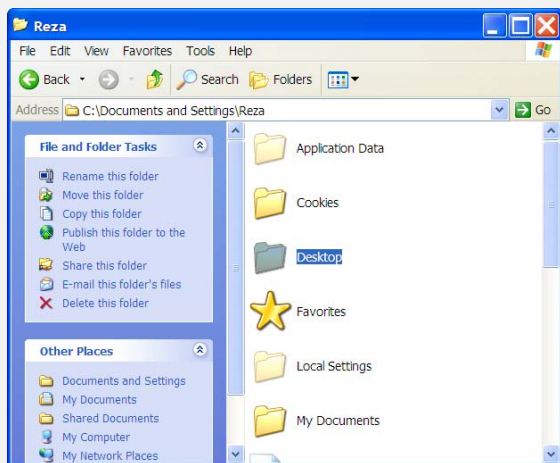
Reza

File Edit View Favorites Tools Help

Back Search Folders

Address C:\Documents and Settings\Reza Go

File and Folder Tasks

Rename this folder
Move this folder
Copy this folder
Publish this folder to the Web
Share this folder
E-mail this folder's files
Delete this folder

Other Places

Documents and Settings
My Documents
Shared Documents
My Computer
My Network Places

Application Data
Cookies
Desktop
Favorites
Local Settings
My Documents